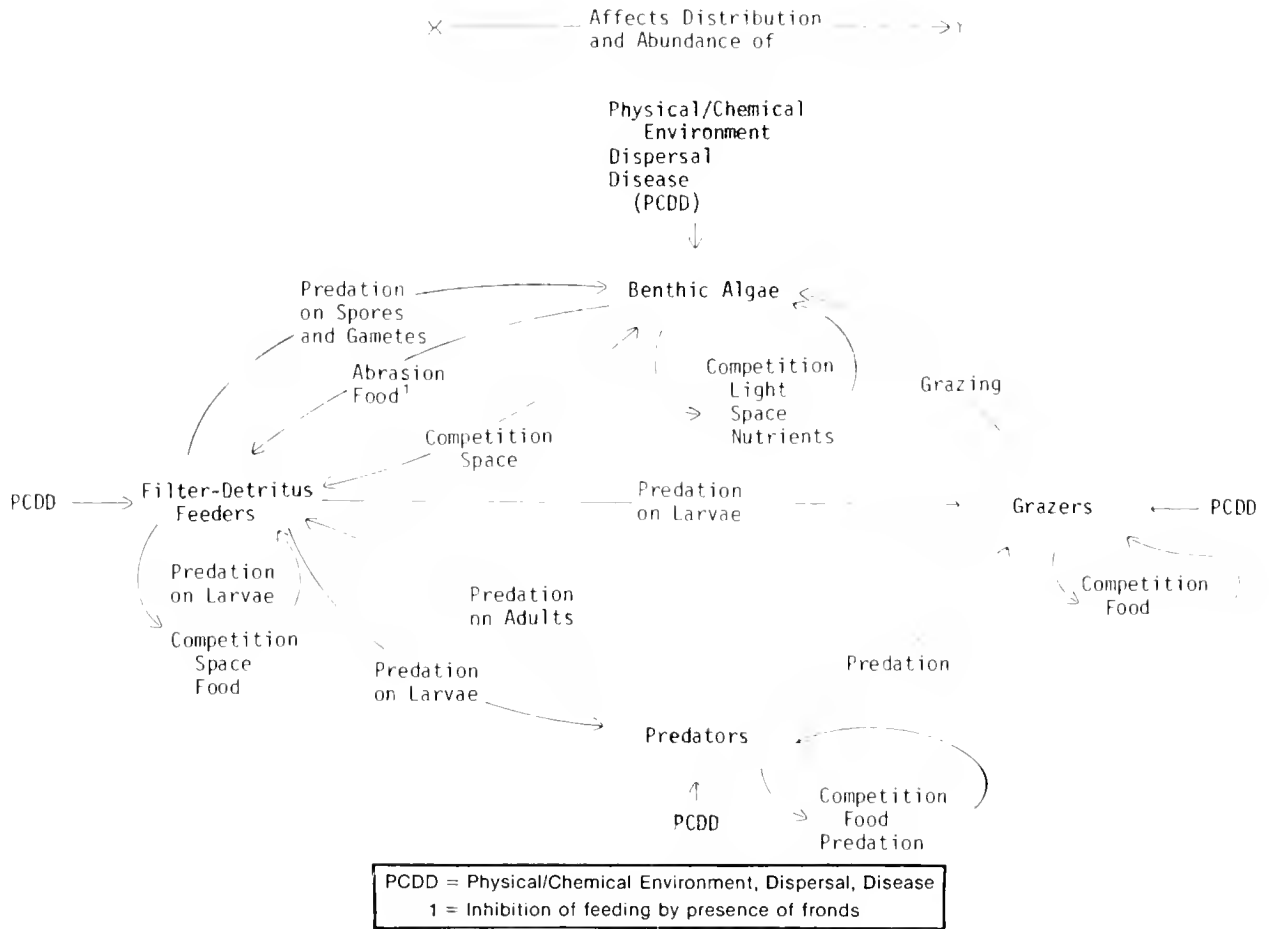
X Affects Distribution and Abundance of Y

Physical/Chemical Environment
Dispersal
Disease
(PCDD)

Predation on Spores and Gametes

Benthic Algae

Abrasion
Food$^1$

Competition
Light
Space
Nutrients

Grazing

Competition
Space

PCDD

Filter-Detritus Feeders

Predation on Larvae

Grazers

PCDD

Predation on Larvae

Competition
Space
Food

Predation on Adults

Competition
Food

Predation on Larvae

Predation

Predators

PCDD

Competition
Food
Predation

PCDD = Physical/Chemical Environment, Dispersal, Disease
1 = Inhibition of feeding by presence of fronds